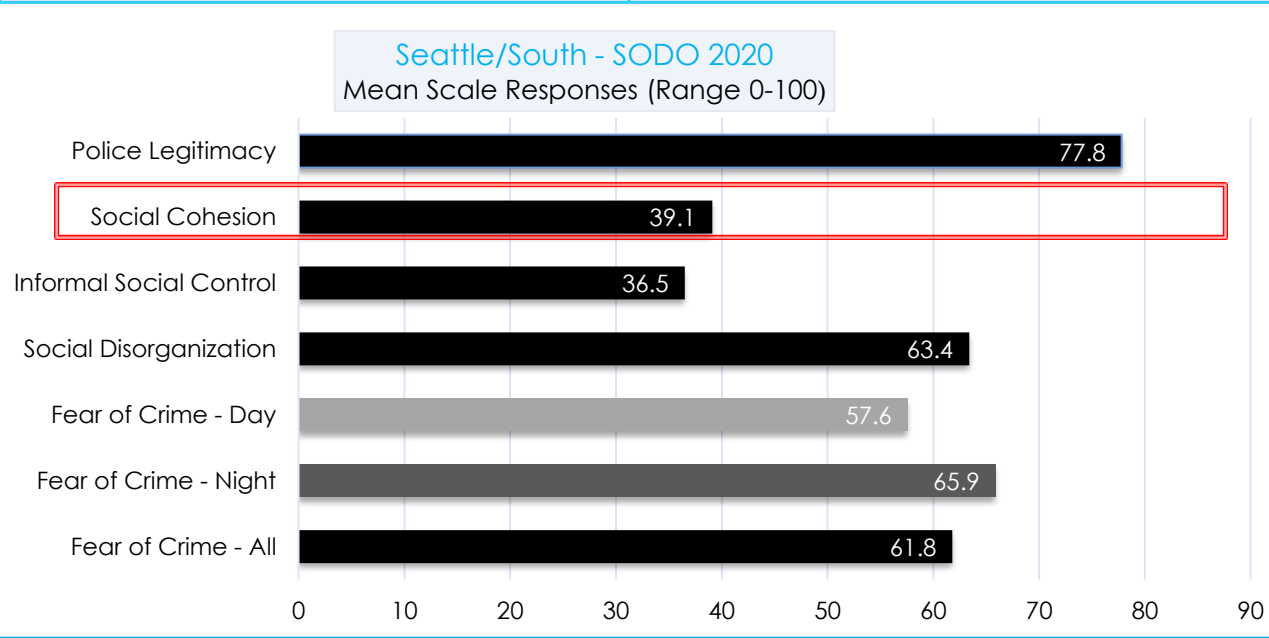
Seattle/South - SODO 2020
Mean Scale Responses (Range 0-100)

Police Legitimacy 77.8
Social Cohesion 39.1
Informal Social Control 36.5
Social Disorganization 63.4
Fear of Crime - Day 57.6
Fear of Crime - Night 65.9
Fear of Crime - All 61.8

0 10 20 30 40 50 60 70 80 90